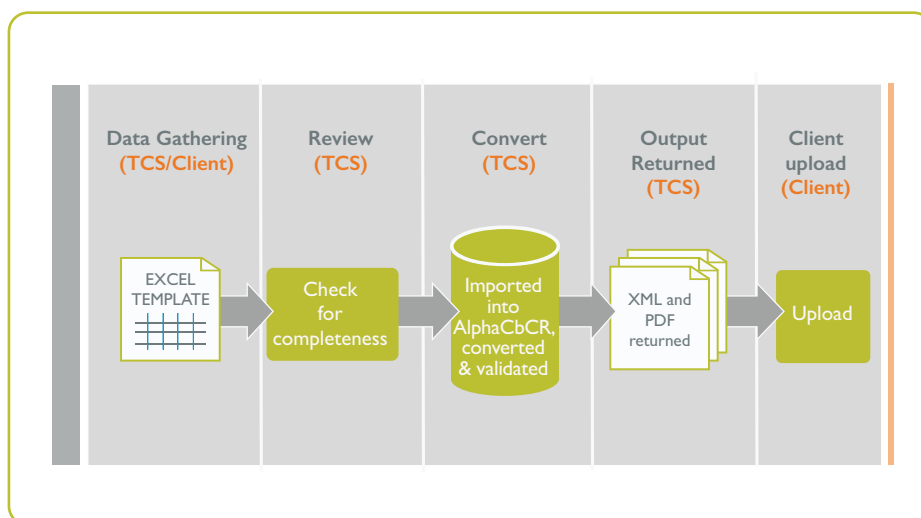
Data Gathering (TCS/Client)

Review (TCS)

Convert (TCS)

Output Returned (TCS)

Client upload (Client)

EXCEL TEMPLATE

Check for completeness

Imported into AlphaCbCR, converted & validated

XML and PDF returned

Upload